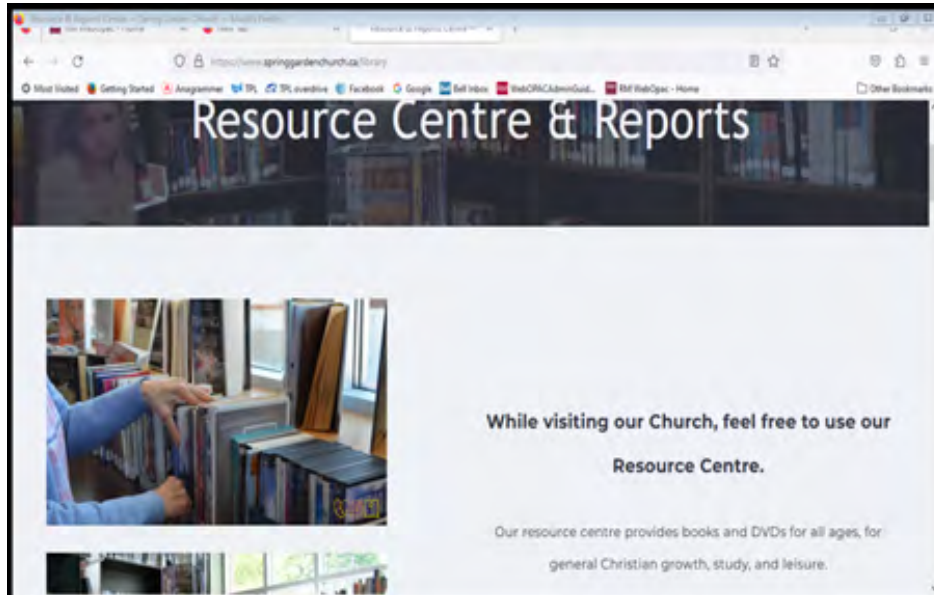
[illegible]

https://www.springgardenchurch.ca/library

Most Visited Getting Started Anagrammer TPL TPL overdrive Facebook Google Bell Inbox WebOPACAdminGuid... RM WebOpac - Home Other Bookmarks

Resource Centre & Reports

While visiting our Church, feel free to use our Resource Centre.

Our resource centre provides books and DVDs for all ages, for general Christian growth, study, and leisure.